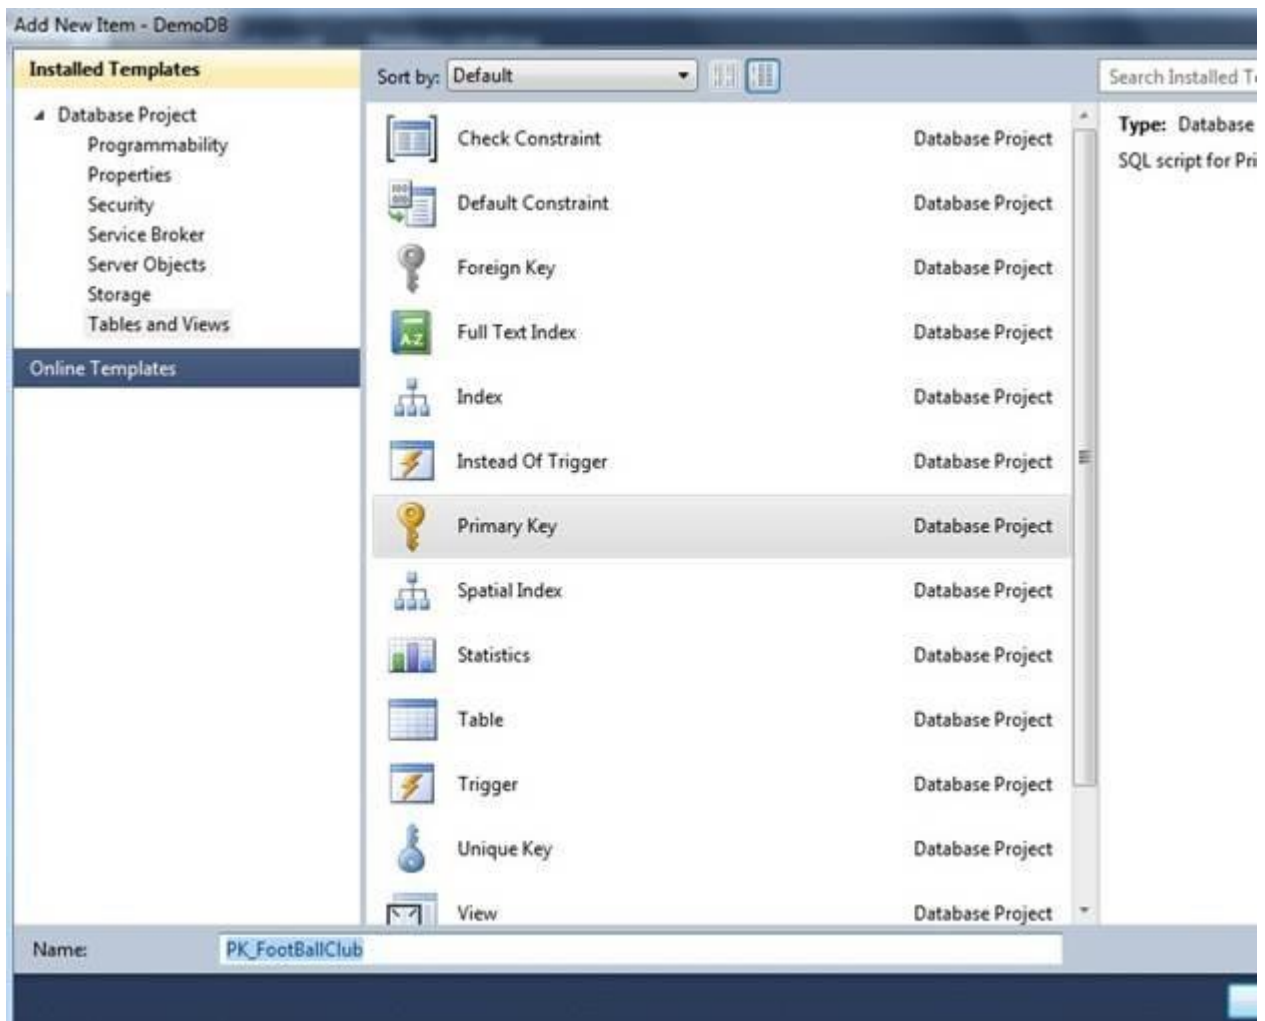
Add New Item - DemoDB

Installed Templates

Database Project
Programmability
Properties
Security
Service Broker
Server Objects
Storage
Tables and Views

Online Templates

Sort by: Default

Search Installed T

| Check Constraint | Database Project |
|---|---|
| Default Constraint | Database Project |
| Foreign Key | Database Project |
| Full Text Index | Database Project |
| Index | Database Project |
| Instead Of Trigger | Database Project |
| Primary Key | Database Project |
| Spatial Index | Database Project |
| Statistics | Database Project |
| Table | Database Project |
| Trigger | Database Project |
| Unique Key | Database Project |
| View | Database Project |

Type: Database
SQL script for Pri

Name: PK_FootBallClub